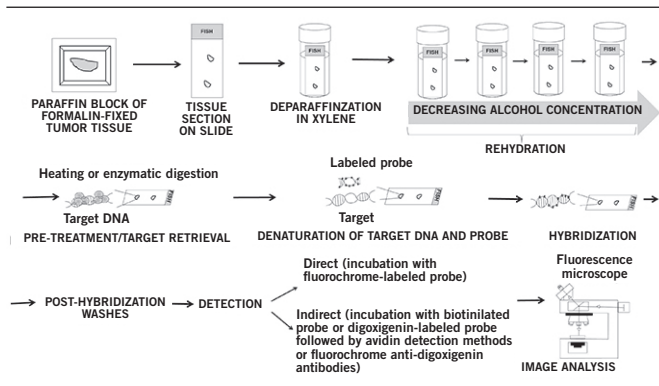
FISH

FISH

FISH FISH FISH FISH

PARAFFIN BLOCK OF FORMALIN-FIXED TUMOR TISSUE

TISSUE SECTION ON SLIDE

DEPARAFFINZATION IN XYLENE

DECREASING ALCOHOL CONCENTRATION

REHYDRATION

Heating or enzymatic digestion

Target DNA

PRE-TREATMENT/TARGET RETRIEVAL

Labeled probe

Target

DENATURATION OF TARGET DNA AND PROBE

HYBRIDIZATION

POST-HYBRIDIZATION WASHES

DETECTION

Direct (incubation with fluorochrome-labeled probe)

Indirect (incubation with biotinilated probe or digoxigenin-labeled probe followed by avidin detection methods or fluorochrome anti-digoxigenin antibodies)

Fluorescence microscope

IMAGE ANALYSIS